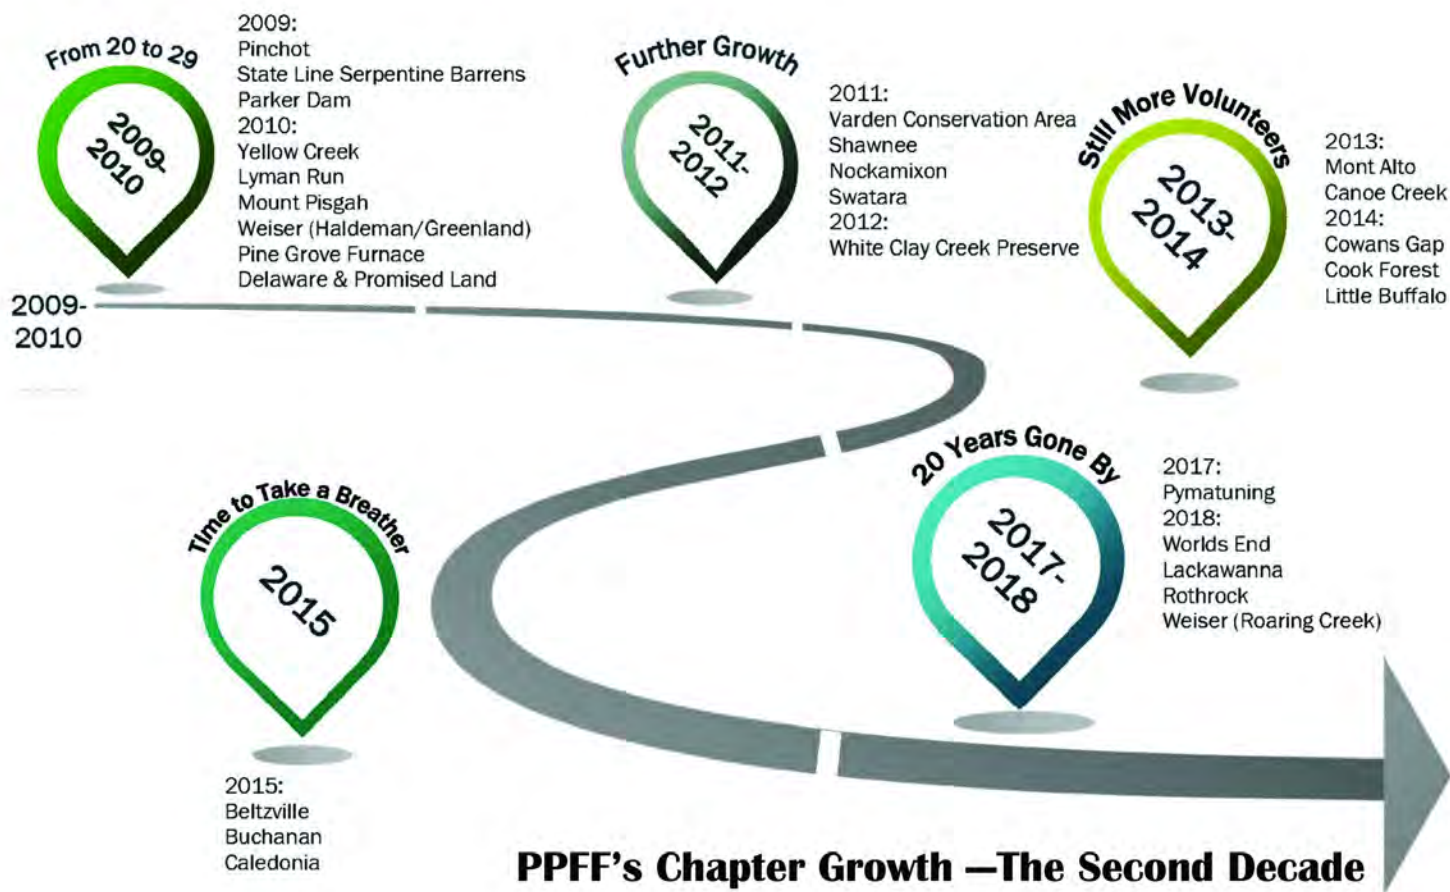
From 20 to 29

2009-2010

2009:
Pinchot
State Line Serpentine Barrens
Parker Dam
2010:
Yellow Creek
Lyman Run
Mount Pisgah
Weiser (Haldeman/Greenland)
Pine Grove Furnace
Delaware & Promised Land

2009-2010

Further Growth

2011-2012

2011:
Varden Conservation Area
Shawnee
Nockamixon
Swatara
2012:
White Clay Creek Preserve

Still More Volunteers

2013-2014

2013:
Mont Alto
Canoe Creek
2014:
Cowans Gap
Cook Forest
Little Buffalo

Time to Take a Breather

2015

2015:
Beltzville
Buchanan
Caledonia

20 Years Gone By

2017-2018

2017:
Pymatuning
2018:
Worlds End
Lackawanna
Rothrock
Weiser (Roaring Creek)

PPFF's Chapter Growth —The Second Decade